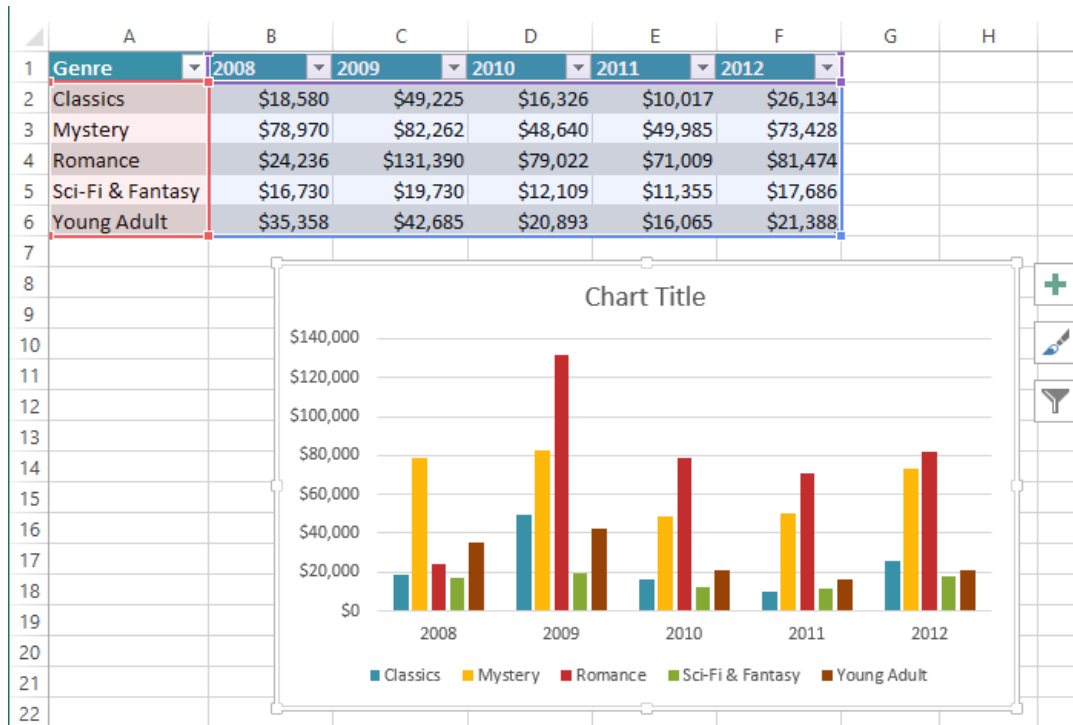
| | A | B | C | D | E | F | G | H |
|---|---|---|---|---|---|---|---|---|
| 1 | Genre | 2008 | 2009 | 2010 | 2011 | 2012 | | |
| 2 | Classics | \$18,580 | \$49,225 | \$16,326 | \$10,017 | \$26,134 | | |
| 3 | Mystery | \$78,970 | \$82,262 | \$48,640 | \$49,985 | \$73,428 | | |
| 4 | Romance | \$24,236 | \$131,390 | \$79,022 | \$71,009 | \$81,474 | | |
| 5 | Sci-Fi & Fantasy | \$16,730 | \$19,730 | \$12,109 | \$11,355 | \$17,686 | | |
| 6 | Young Adult | \$35,358 | \$42,685 | \$20,893 | \$16,065 | \$21,388 | | |
| 7 | | | | | | | | |

8
9
10
11
12
13
14
15
16
17
18
19
20
21
22

Chart Title

\$140,000
\$120,000
\$100,000
\$80,000
\$60,000
\$40,000
\$20,000
\$0

2008 2009 2010 2011 2012

Classics Mystery Romance Sci-Fi & Fantasy Young Adult